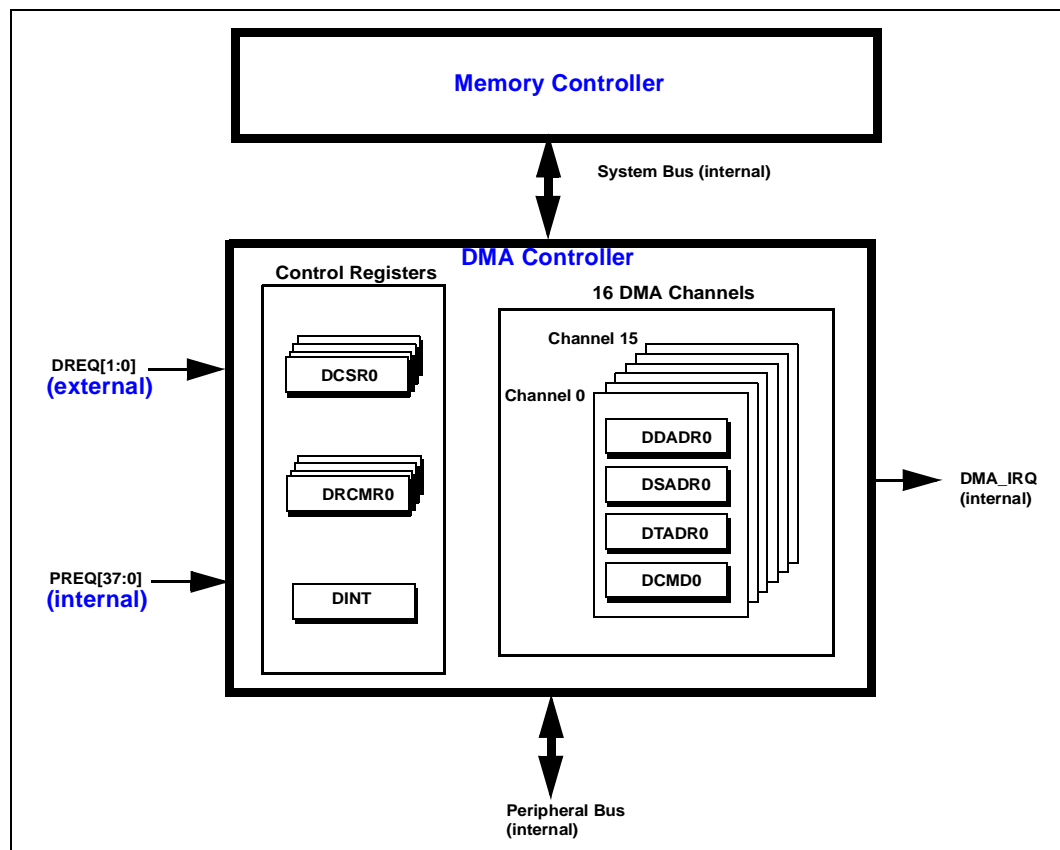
Memory Controller

System Bus (internal)

DMA Controller

Control Registers

16 DMA Channels

Channel 15

Channel 0

DREQ[1:0]
(external)

DCSR0

DRCMR0

DINT

PREQ[37:0]
(internal)

DDADR0

DSADR0

DTADR0

DCMD0

DMA_IRQ
(internal)

Peripheral Bus
(internal)